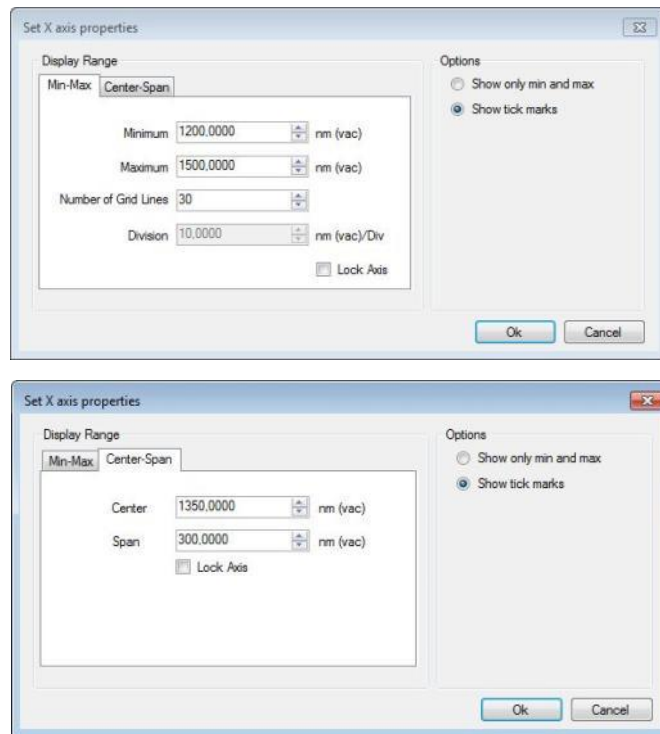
Set X axis properties

Display Range

Min-Max | Center-Span

Minimum 1200,0000 nm (vac)

Maximum 1500,0000 nm (vac)

Number of Grid Lines 30

Division 10,0000 nm (vac)/Div

Lock Axis

Options

Show only min and max

Show tick marks

Ok | Cancel

Set X axis properties

Display Range

Min-Max | Center-Span

Center 1350,0000 nm (vac)

Span 300,0000 nm (vac)

Lock Axis

Options

Show only min and max

Show tick marks

Ok | Cancel